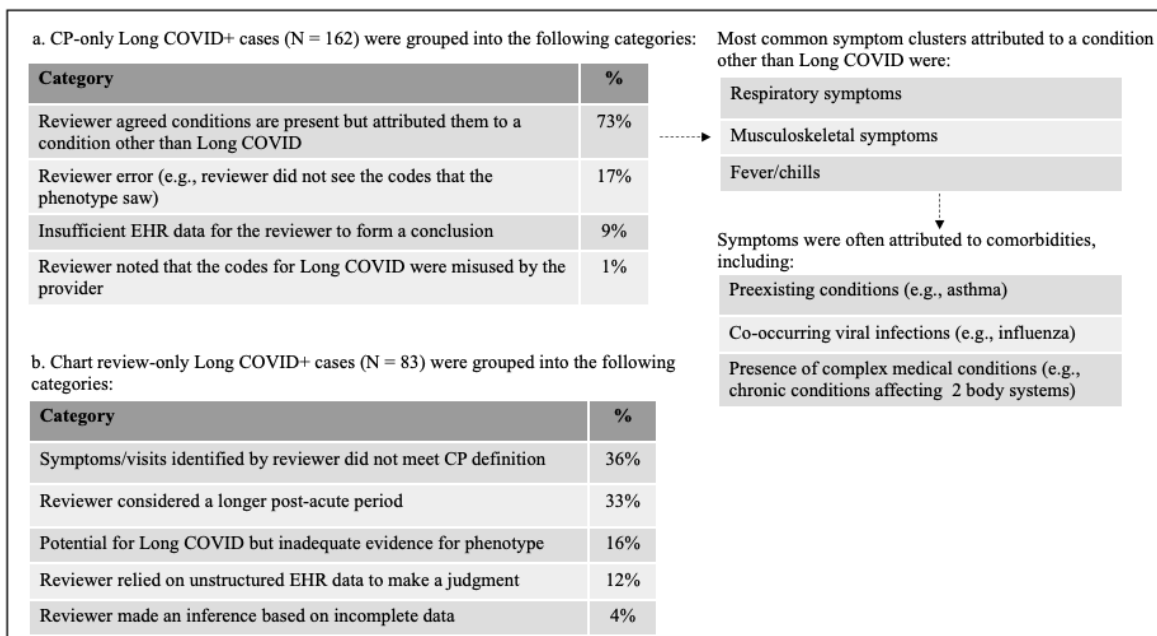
a. CP-only Long COVID+ cases (N = 162) were grouped into the following categories:

| Category | % |
|---|---|
| Reviewer agreed conditions are present but attributed them to a condition other than Long COVID | 73% |
| Reviewer error (e.g., reviewer did not see the codes that the phenotype saw) | 17% |
| Insufficient EHR data for the reviewer to form a conclusion | 9% |
| Reviewer noted that the codes for Long COVID were misused by the provider | 1% |

Most common symptom clusters attributed to a condition other than Long COVID were:

Respiratory symptoms

Musculoskeletal symptoms

Fever/chills

Symptoms were often attributed to comorbidities, including:

Preexisting conditions (e.g., asthma)

Co-occurring viral infections (e.g., influenza)

Presence of complex medical conditions (e.g., chronic conditions affecting 2 body systems)

b. Chart review-only Long COVID+ cases (N = 83) were grouped into the following categories:

| Category | % |
|---|---|
| Symptoms/visits identified by reviewer did not meet CP definition | 36% |
| Reviewer considered a longer post-acute period | 33% |
| Potential for Long COVID but inadequate evidence for phenotype | 16% |
| Reviewer relied on unstructured EHR data to make a judgment | 12% |
| Reviewer made an inference based on incomplete data | 4% |